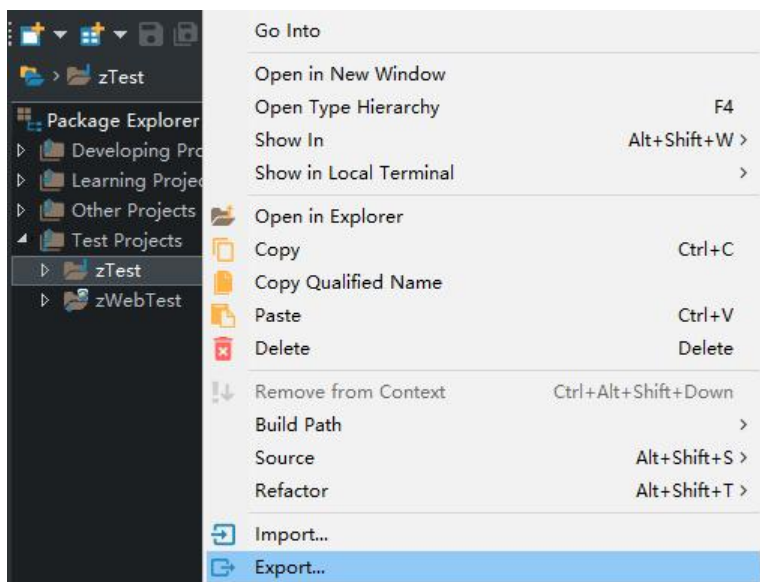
zTest
Package Explorer
Developing Pro
Learning Projec
Other Projects
Test Projects
zTest
zWebTest

Go Into
Open in New Window
Open Type Hierarchy F4
Show In Alt+Shift+W >
Show in Local Terminal >
Open in Explorer
Copy Ctrl+C
Copy Qualified Name
Paste Ctrl+V
Delete Delete
Remove from Context Ctrl+Alt+Shift+Down
Build Path >
Source Alt+Shift+S >
Refactor Alt+Shift+T >
Import...
Export...